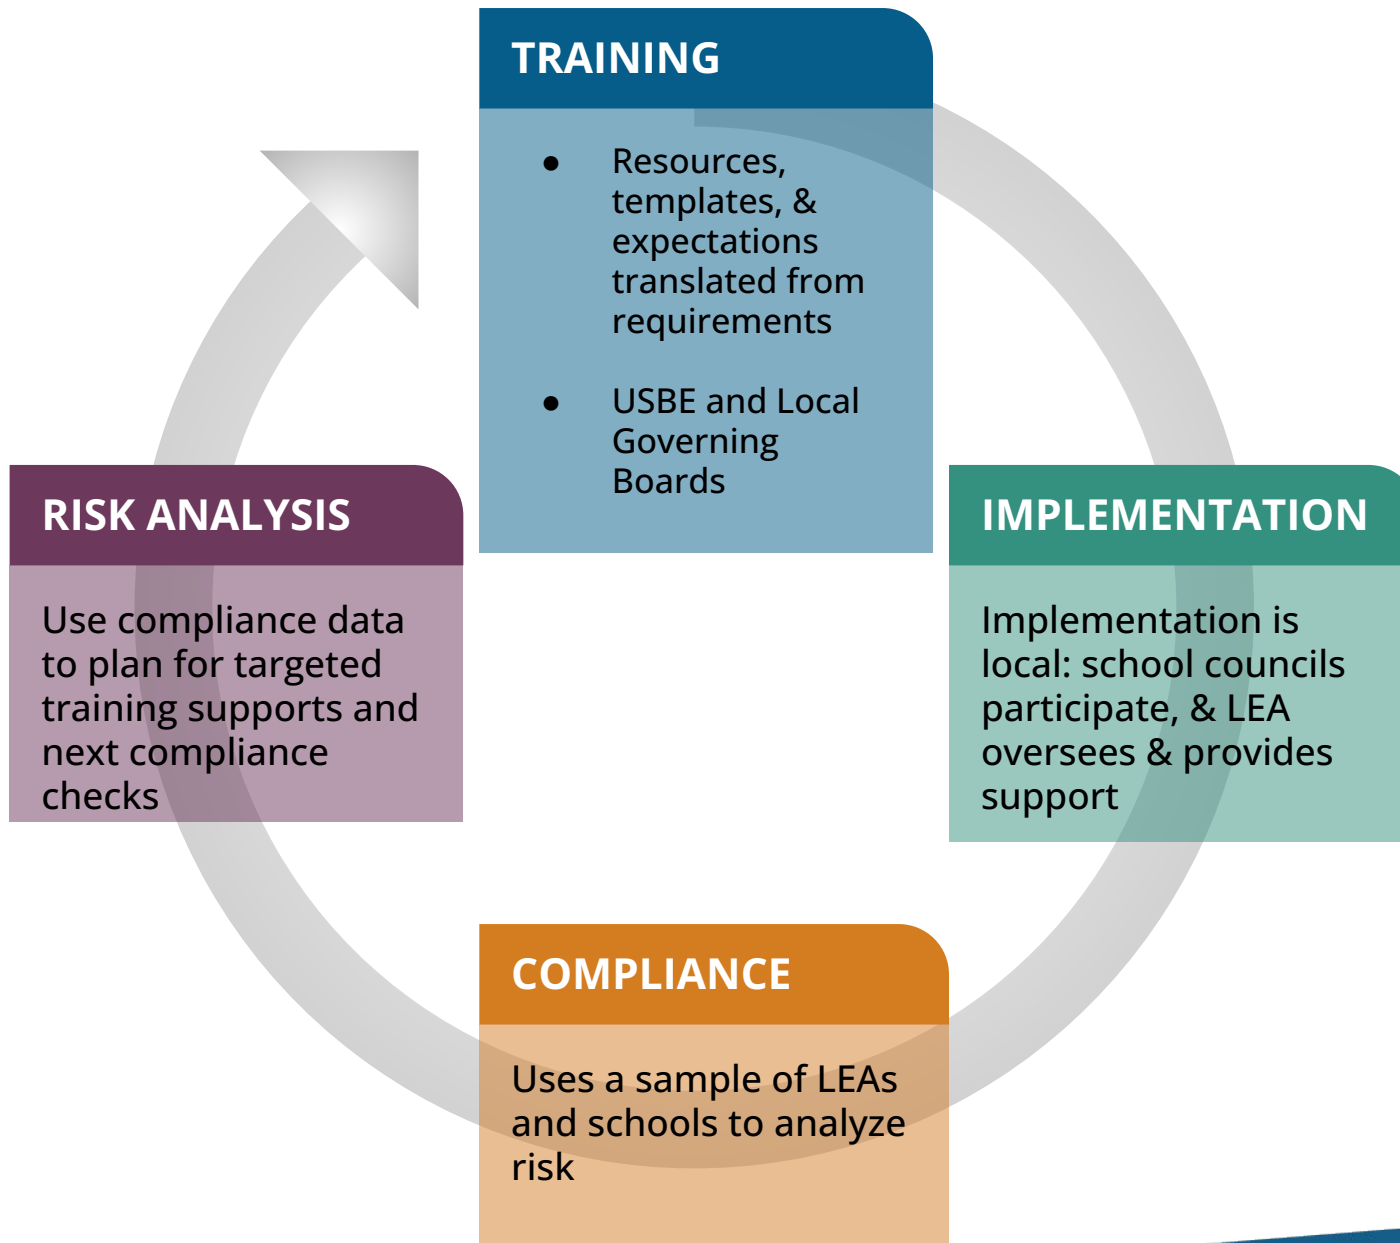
TRAINING

- Resources, templates, & expectations translated from requirements
- USBE and Local Governing Boards

IMPLEMENTATION

Implementation is local: school councils participate, & LEA oversees & provides support

COMPLIANCE

Uses a sample of LEAs and schools to analyze risk

RISK ANALYSIS

Use compliance data to plan for targeted training supports and next compliance checks